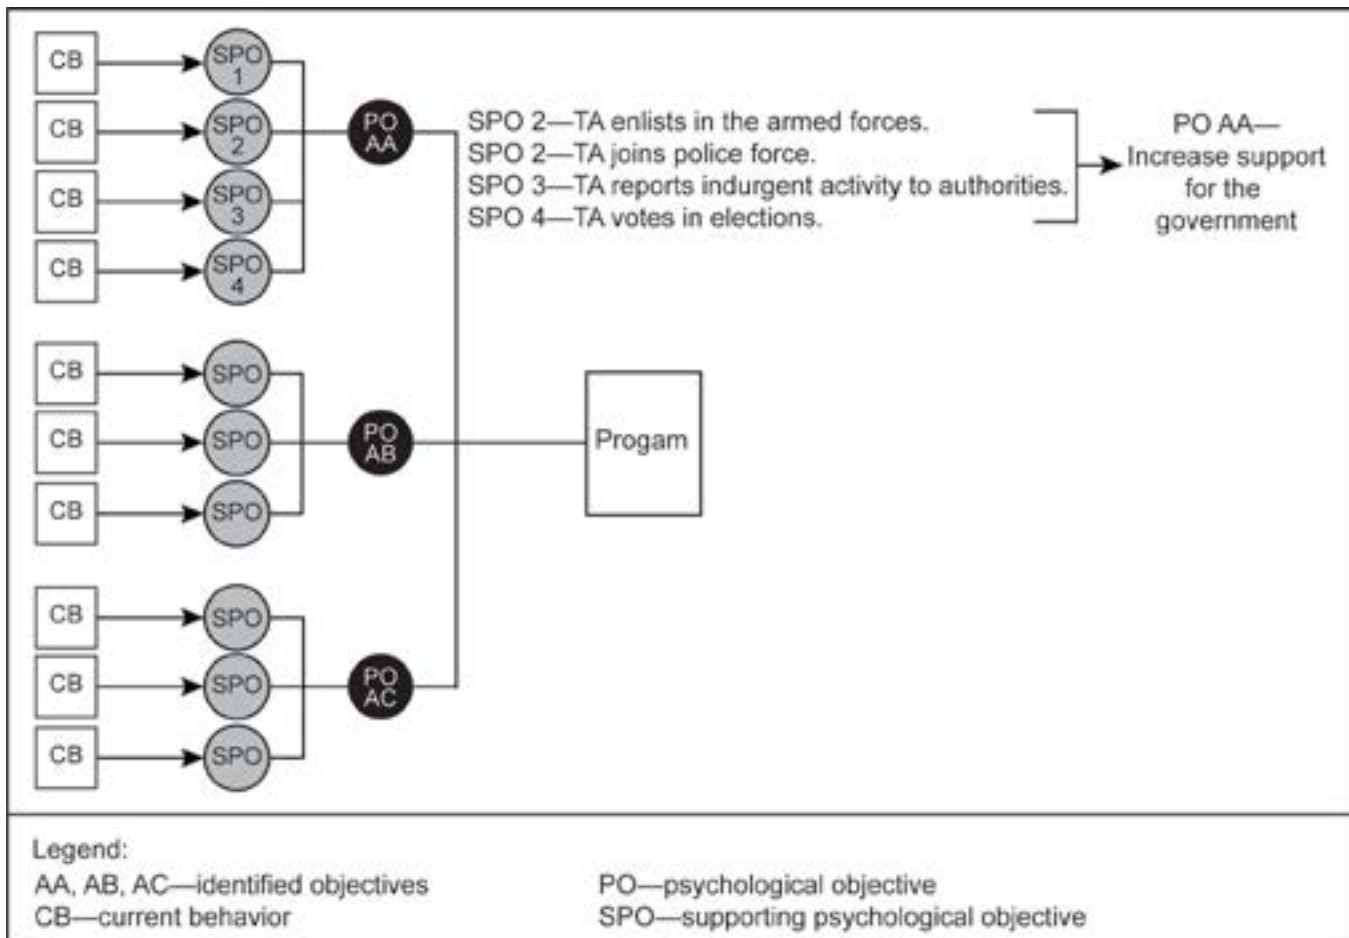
CB
SPO 1
CB
SPO 2
CB
SPO 3
CB
SPO 4

PO AA

SPO 2—TA enlists in the armed forces.
SPO 2—TA joins police force.
SPO 3—TA reports indurgent activity to authorities.
SPO 4—TA votes in elections.

PO AA—Increase support for the government

CB
SPO
CB
SPO
CB
SPO

PO AB

Progam

CB
SPO
CB
SPO
CB
SPO

PO AC

Legend:
AA, AB, AC—identified objectives
CB—current behavior
PO—psychological objective
SPO—supporting psychological objective